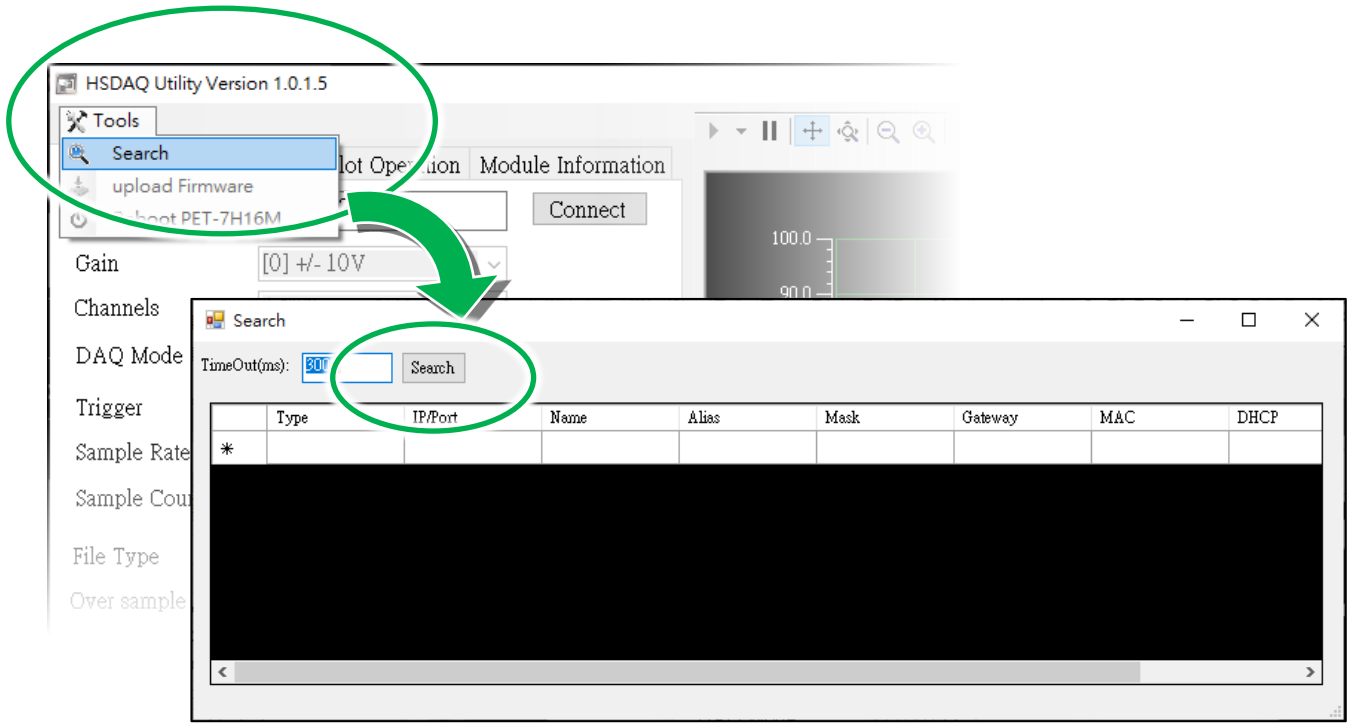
HSDAQ Utility Version 1.0.1.5

Tools

Search

upload Firmware

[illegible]boot PET-7H16M

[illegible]lot Operation

Module Information

Connect

100.0

90.0

Gain

[0] +/- 10V

Channels

DAQ Mode

Trigger

Sample Rate

Sample Cou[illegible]

File Type

Over sample

Search

TimeOut(ms): 300

Search

| | Type | IP/Port | Name | Alias | Mask | Gateway | MAC | DHCP |
|---|---|---|---|---|---|---|---|---|
| * | | | | | | | | |